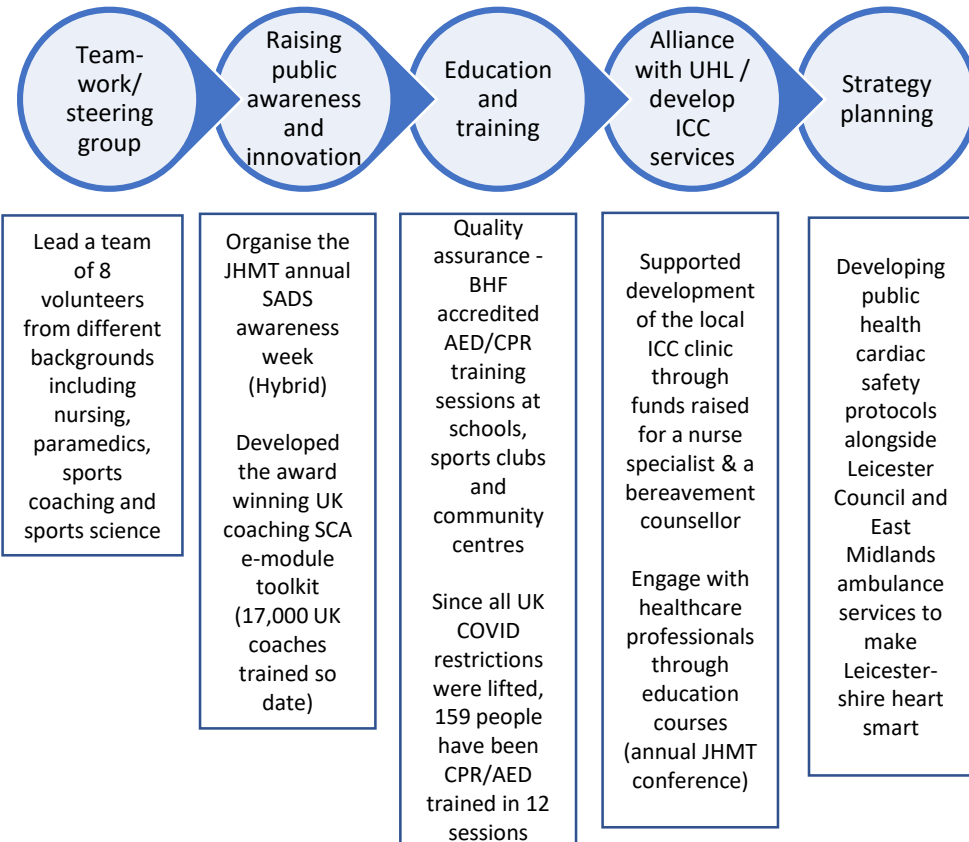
Team-work/ steering group

Raising public awareness and innovation

Education and training

Alliance with UHL / develop ICC services

Strategy planning

Lead a team of 8 volunteers from different backgrounds including nursing, paramedics, sports coaching and sports science

Organise the JHMT annual SADS awareness week (Hybrid)

Developed the award winning UK coaching SCA e-module toolkit (17,000 UK coaches trained so date)

Quality assurance - BHF accredited AED/CPR training sessions at schools, sports clubs and community centres

Since all UK COVID restrictions were lifted, 159 people have been CPR/AED trained in 12 sessions

Supported development of the local ICC clinic through funds raised for a nurse specialist & a bereavement counsellor

Engage with healthcare professionals through education courses (annual JHMT conference)

Developing public health cardiac safety protocols alongside Leicester Council and East Midlands ambulance services to make Leicester-shire heart smart